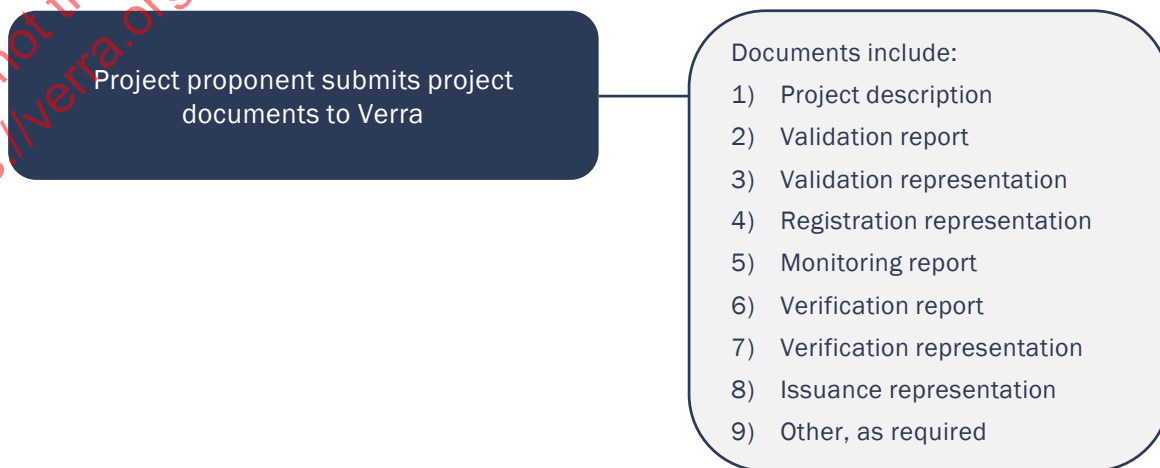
Project proponent submits project documents to Verra

Documents include:
1) Project description
2) Validation report
3) Validation representation
4) Registration representation
5) Monitoring report
6) Verification report
7) Verification representation
8) Issuance representation
9) Other, as required

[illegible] not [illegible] //verra.or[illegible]